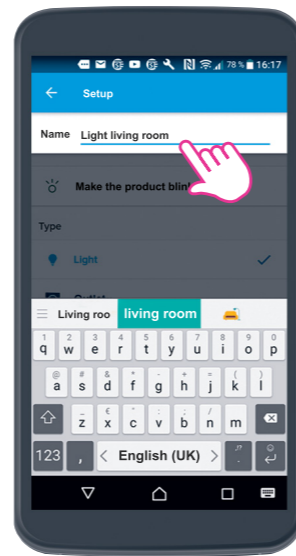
78 % 16:17

Setup

Name Light living room

Make the product blin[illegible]

Type

Light

Outlet

Living roo living room

1 q
2 w
3 e
4 r
5 t
6 y
7 u
8 i
9 o
0 p

@ a
# s
& d
* f
- g
+ h
= j
( k
) l

_ z
€ x
" c
' v
: b
; n
/ m

123 , English (UK) . ?